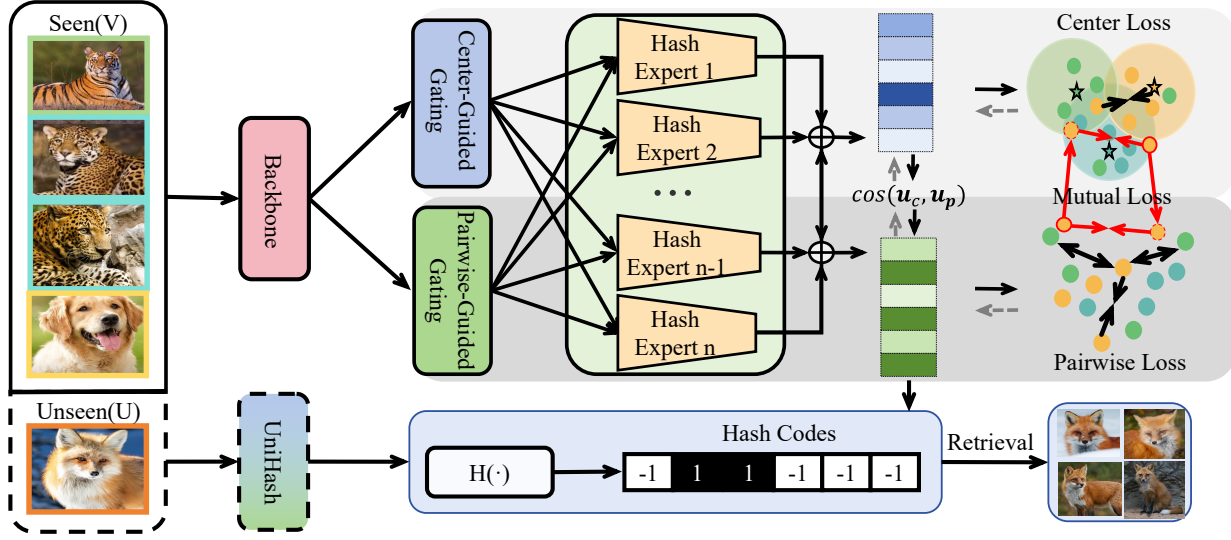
Seen(V)

Backbone

Center-Guided Gating

Pairwise-Guided Gating

Hash Expert 1

Hash Expert 2

· · ·

Hash Expert n-1

Hash Expert n

$cos(\boldsymbol{u_c}, \boldsymbol{u_p})$

Center Loss

Mutual Loss

Pairwise Loss

Unseen(U)

UniHash

Hash Codes

H(·)

| -1 | 1 | 1 | -1 | -1 | -1 |
|---|---|---|---|---|---|

Retrieval